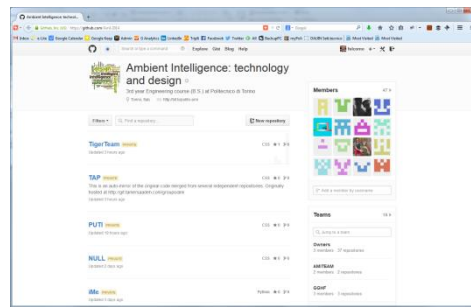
Ambient Intelligence technol...

https://github.com/AmI-2015

Explore Gist Blog Help

Ambient Intelligence: technology and design

3rd year Engineering course (B.S.) at Politecnico di Torino

Torino, Italy http://bit.ly/polito-ami

Filters Find a repository... New repository

TigerTeam

Updated 3 hours ago

TAP

This is an auto-mirror of the original code merged from several independent repositories. Originally hosted at http://github.com/tap/core

PUTI

Updated 18 hours ago

NULL

Updated 2 days ago

iMo

Updated 2 days ago

Members

Add a member by username

Teams

Jump to a team

Owners

3 members 37 repositories

AMITEAM

2 members 2 repositories

GGHF

1 member 1 repository